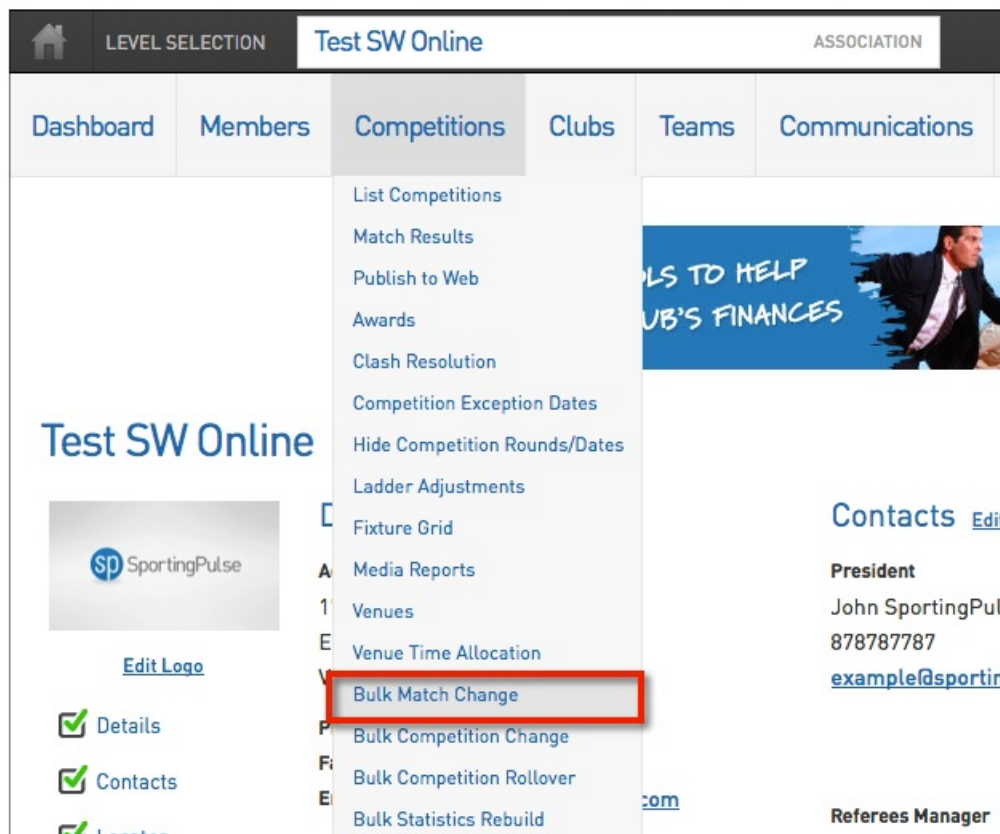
LEVEL SELECTION Test SW Online ASSOCIATION

Dashboard Members Competitions Clubs Teams Communications

List Competitions
Match Results
Publish to Web
Awards
Clash Resolution
Competition Exception Dates
Hide Competition Rounds/Dates
Ladder Adjustments
Fixture Grid
Media Reports
Venues
Venue Time Allocation
Bulk Match Change
Bulk Competition Change
Bulk Competition Rollover
Bulk Statistics Rebuild

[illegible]LS TO HELP
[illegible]UB'S FINANCES

Test SW Online

SP SportingPulse

Edit Logo

Details
Contacts
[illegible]

D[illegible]
A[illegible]
1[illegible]
E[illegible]
V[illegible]
P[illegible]
F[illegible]
E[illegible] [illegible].com

Contacts Edi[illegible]

President
John SportingPul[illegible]
878787787
example@sportin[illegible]

Referees Manager